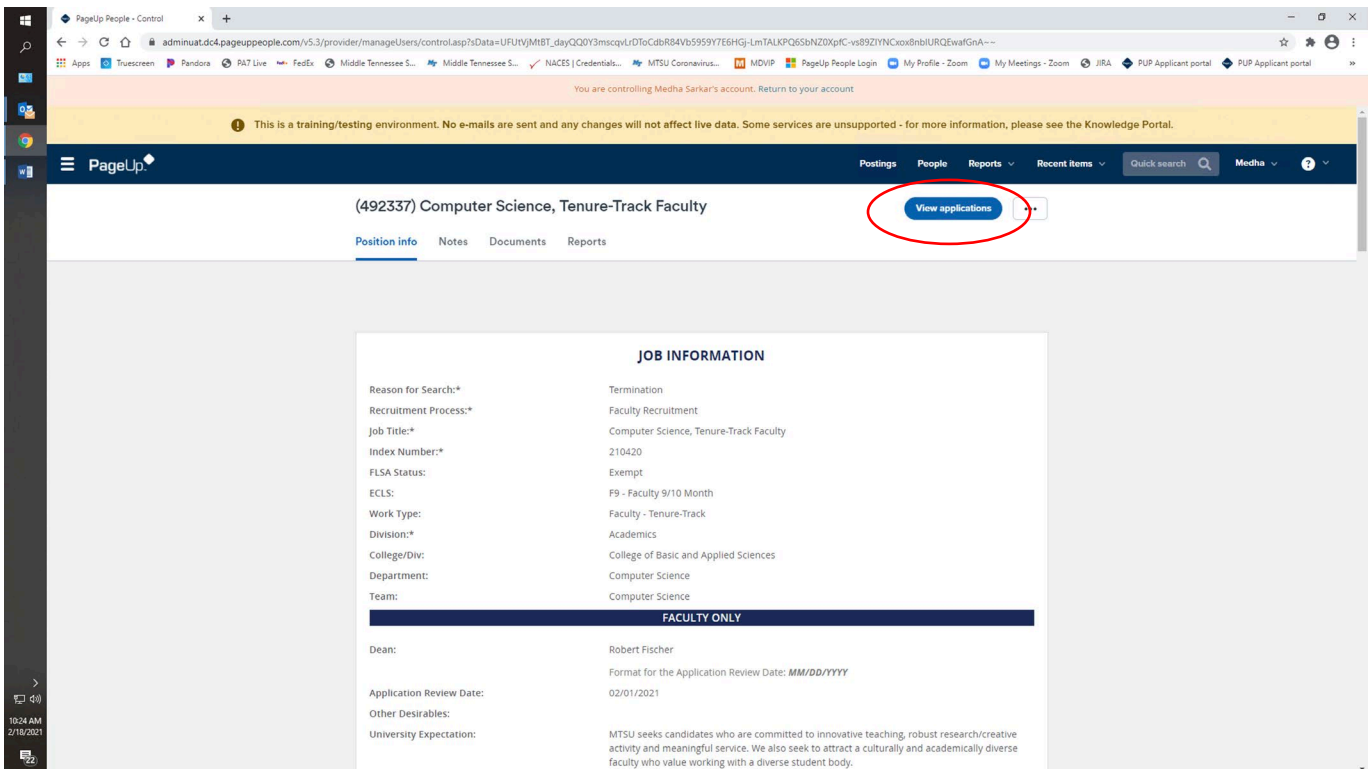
PageUp People - Control × +

adminuat.dc4.pageuppeople.com/v5.3/provider/manageUsers/control.asp?sData=UFUtVjMtBT_dayQQ0Y3mscqvLrDToCdbR84Vb5959Y7E6HGj-LmTALKPQ6SbNZ0XpfC-vs89ZIYNCxox8nbIURQEwafGnA~~

Apps Truescreen Pandora PA7 Live FedEx Middle Tennessee S... Middle Tennessee S... NACES | Credentials... MTSU Coronavirus... MDVIP PageUp People Login My Profile - Zoom My Meetings - Zoom JIRA PUP Applicant portal PUP Applicant portal

You are controlling Medha Sarkar's account. Return to your account

This is a training/testing environment. No e-mails are sent and any changes will not affect live data. Some services are unsupported - for more information, please see the Knowledge Portal.

PageUp Postings People Reports Recent items Quick search Medha

(492337) Computer Science, Tenure-Track Faculty

View applications

Position info Notes Documents Reports

JOB INFORMATION

| | |
|---|---|
| Reason for Search:* | Termination |
| Recruitment Process:* | Faculty Recruitment |
| Job Title:* | Computer Science, Tenure-Track Faculty |
| Index Number:* | 210420 |
| FLSA Status: | Exempt |
| ECLS: | F9 - Faculty 9/10 Month |
| Work Type: | Faculty - Tenure-Track |
| Division:* | Academics |
| College/Div: | College of Basic and Applied Sciences |
| Department: | Computer Science |
| Team: | Computer Science |

FACULTY ONLY

| | |
|---|---|
| Dean: | Robert Fischer |
| | Format for the Application Review Date: MM/DD/YYYY |
| Application Review Date: | 02/01/2021 |
| Other Desirables: | |
| University Expectation: | MTSU seeks candidates who are committed to innovative teaching, robust research/creative activity and meaningful service. We also seek to attract a culturally and academically diverse faculty who value working with a diverse student body. |

10:24 AM
2/18/2021
22